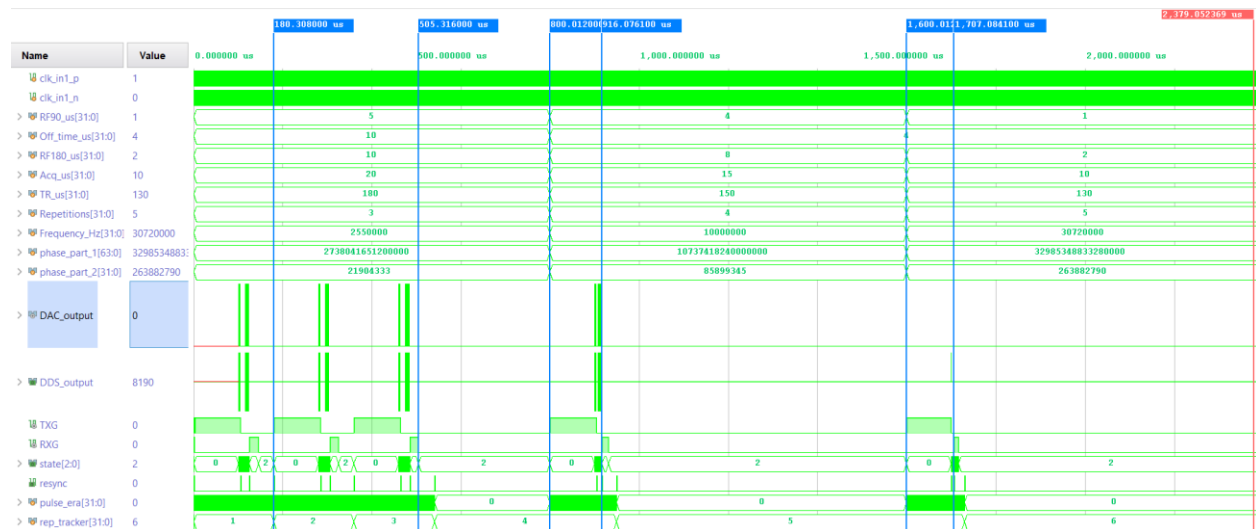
180.308000 us
505.316000 us
800.012000
916.076100 us
1,600.011
1,707.084100 us
2,379.052369 us

| Name | Value |
|---|---|
| clk_in1_p | 1 |
| clk_in1_n | 0 |
| RF90_us[31:0] | 1 |
| Off_time_us[31:0] | 4 |
| RF180_us[31:0] | 2 |
| Acq_us[31:0] | 10 |
| TR_us[31:0] | 130 |
| Repetitions[31:0] | 5 |
| Frequency_Hz[31:0] | 30720000 |
| phase_part_1[63:0] | 3298534883 |
| phase_part_2[31:0] | 263882790 |
| DAC_output | 0 |
| DDS_output | 8190 |
| TXG | 0 |
| RXG | 0 |
| state[2:0] | 2 |
| resync | 0 |
| pulse_era[31:0] | 0 |
| rep_tracker[31:0] | 6 |

0.000000 us
500.000000 us
1,000.000000 us
1,500.000000 us
2,000.000000 us

5
4
1
10
10
8
2
20
15
10
180
150
130
3
4
5
2550000
10000000
30720000
2738041651200000
10737418240000000
32985348833280000
21904333
85899345
263882790

0
2
0
2
0
2
0
2
0
2
0
2

0
0
0

1
2
3
4
5
6